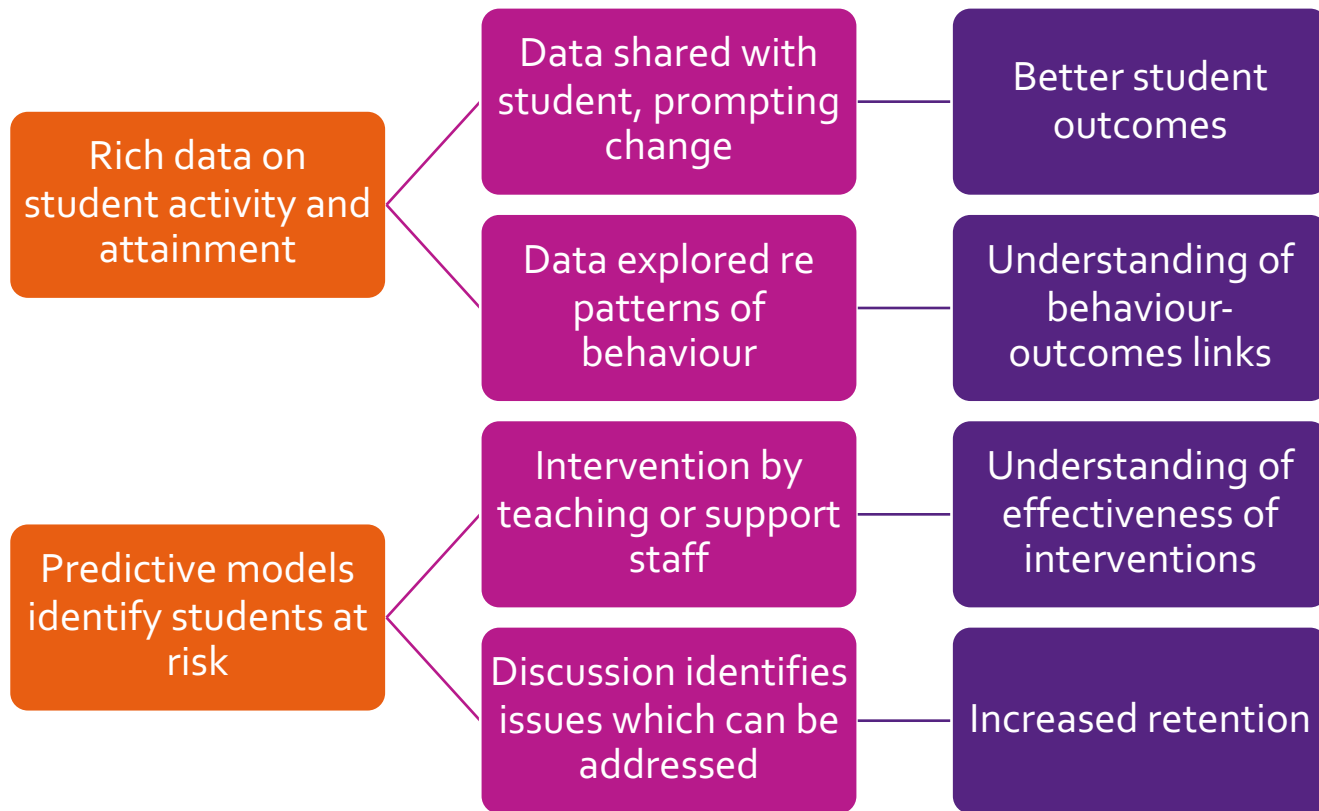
Rich data on student activity and attainment

Data shared with student, prompting change

Better student outcomes

Data explored re patterns of behaviour

Understanding of behaviour-outcomes links

Predictive models identify students at risk

Intervention by teaching or support staff

Understanding of effectiveness of interventions

Discussion identifies issues which can be addressed

Increased retention